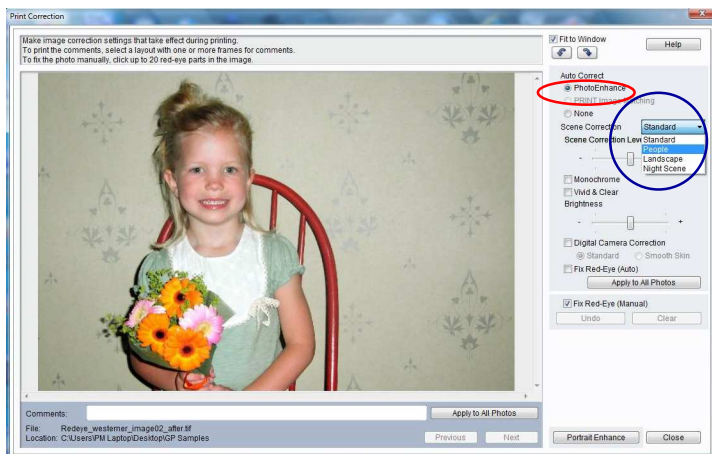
Print Correction

Make image correction settings that take effect during printing.
To print the comments, select a layout with one or more frames for comments.
To fix the photo manually, click up to 20 red-eye parts in the image.

Fit to Window

Help

Auto Correct
PhotoEnhance
PRINT Image Matching
None
Scene Correction
Standard
Standard
People
Landscape
Night Scene
Scene Correction Leve
-
Monochrome
Vivid & Clear
Brightness
-
+
Digital Camera Correction
Standard
Smooth Skin
Fix Red-Eye (Auto)
Apply to All Photos

Fix Red-Eye (Manual)
Undo
Clear

Comments:
Apply to All Photos
File: Redeye_westerner_image02_after.tif
Location: C:\Users\PM Laptop\Desktop\GP Samples
Previous
Next

Portrait Enhance
Close